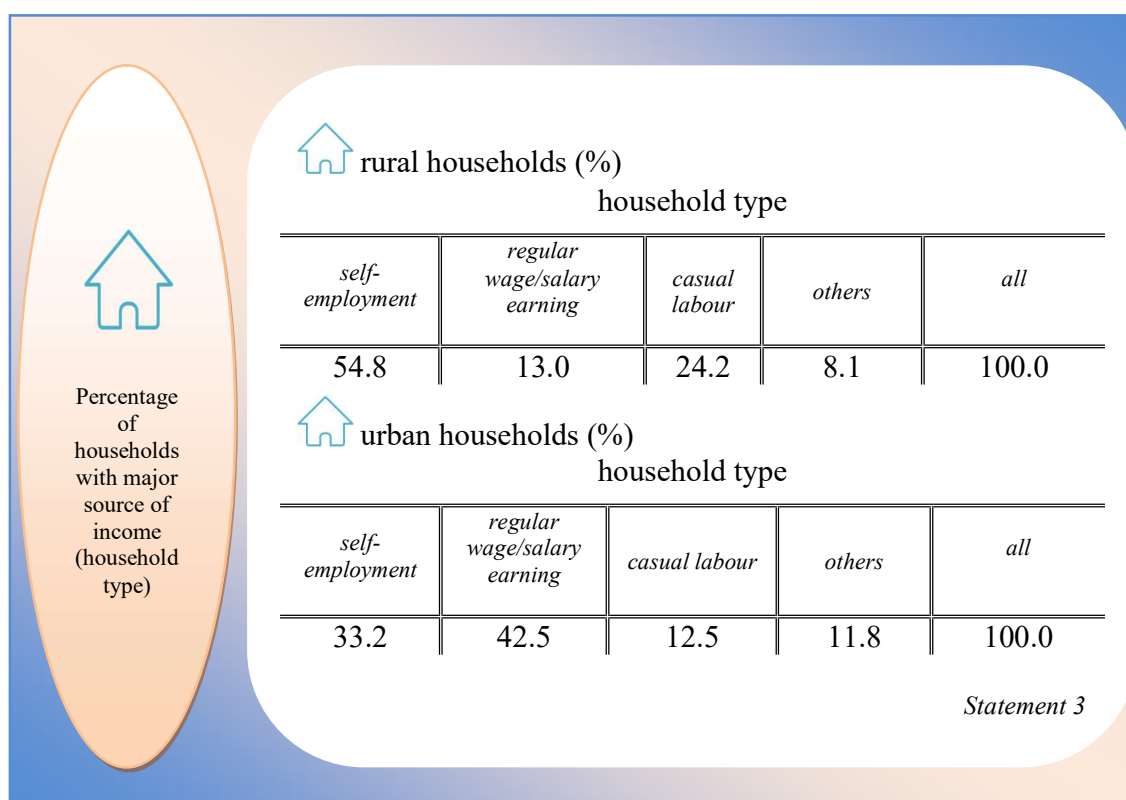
Percentage of households with major source of income (household type)

rural households (%)

household type

| self-employment | regular wage/salary earning | casual labour | others | all |
|---|---|---|---|---|
| 54.8 | 13.0 | 24.2 | 8.1 | 100.0 |

urban households (%)

household type

| self-employment | regular wage/salary earning | casual labour | others | all |
|---|---|---|---|---|
| 33.2 | 42.5 | 12.5 | 11.8 | 100.0 |

Statement 3